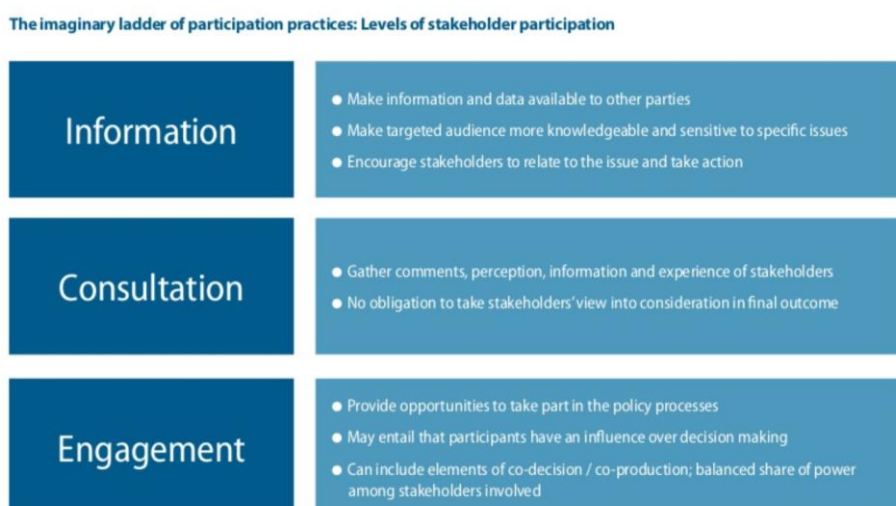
The imaginary ladder of participation practices: Levels of stakeholder participation

Information

- Make information and data available to other parties
- Make targeted audience more knowledgeable and sensitive to specific issues
- Encourage stakeholders to relate to the issue and take action

Consultation

- Gather comments, perception, information and experience of stakeholders
- No obligation to take stakeholders' view into consideration in final outcome

Engagement

- Provide opportunities to take part in the policy processes
- May entail that participants have an influence over decision making
- Can include elements of co-decision / co-production; balanced share of power among stakeholders involved